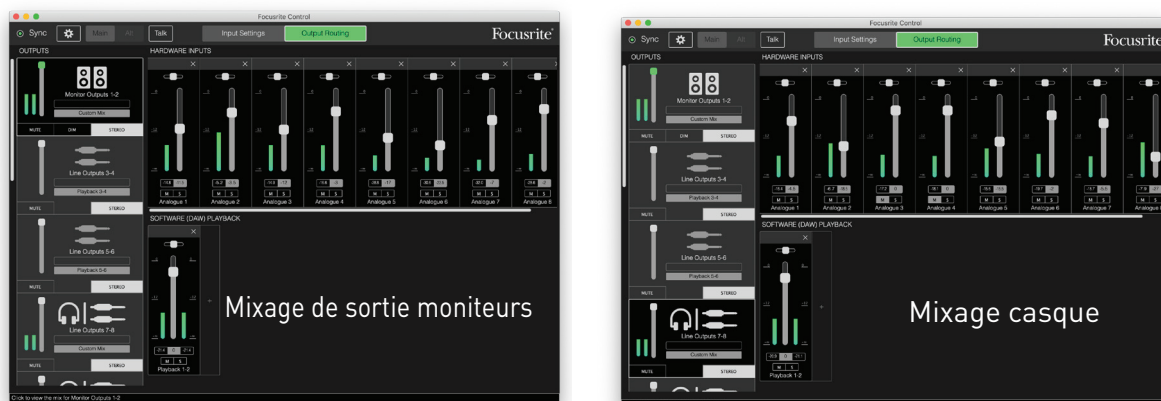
Focusrite Control

Sync Main Alt Talk Input Settings Output Routing Focusrite

OUTPUTS

HARDWARE INPUTS

Monitor Outputs 1-2

Custom Mix

MUTE DIM STEREO

Line Outputs 3-4

Playback 3-4

MUTE STEREO

Line Outputs 5-6

Playback 5-6

MUTE STEREO

Line Outputs 7-8

Custom Mix

MUTE STEREO

M S Analogue 1

M S Analogue 2

M S Analogue 3

M S Analogue 4

M S Analogue 5

M S Analogue 6

M S Analogue 7

M S Analogue 8

SOFTWARE (DAW) PLAYBACK

M S Playback 1-2

Mixage de sortie moniteurs

Click to view the mix for Monitor Outputs 1-2

Focusrite Control

Sync Main Alt Talk Input Settings Output Routing Focusrite

OUTPUTS

HARDWARE INPUTS

Monitor Outputs 1-2

MUTE DIM STEREO

Line Outputs 3-4

Playback 3-4

MUTE STEREO

Line Outputs 5-6

Playback 5-6

MUTE STEREO

Line Outputs 7-8

Custom Mix

MUTE STEREO

M S Analogue 1

M S Analogue 2

M S Analogue 3

M S Analogue 4

M S Analogue 5

M S Analogue 6

M S Analogue 7

M S Analogue 8

SOFTWARE (DAW) PLAYBACK

M S Playback 1-2

Mixage casque